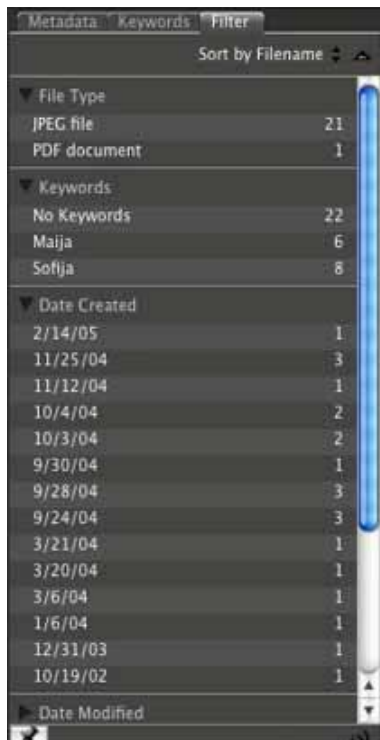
Metadata Keywords Filter

Sort by Filename

File Type

| | |
|---|---|
| JPEG file | 21 |
| PDF document | 1 |

Keywords

| | |
|---|---|
| No Keywords | 22 |
| Maija | 6 |
| Sofija | 8 |

Date Created

| | |
|---|---|
| 2/14/05 | 1 |
| 11/25/04 | 3 |
| 11/12/04 | 1 |
| 10/4/04 | 2 |
| 10/3/04 | 2 |
| 9/30/04 | 1 |
| 9/28/04 | 3 |
| 9/24/04 | 3 |
| 3/21/04 | 1 |
| 3/20/04 | 1 |
| 3/6/04 | 1 |
| 1/6/04 | 1 |
| 12/31/03 | 1 |
| 10/19/02 | 1 |

Date Modified